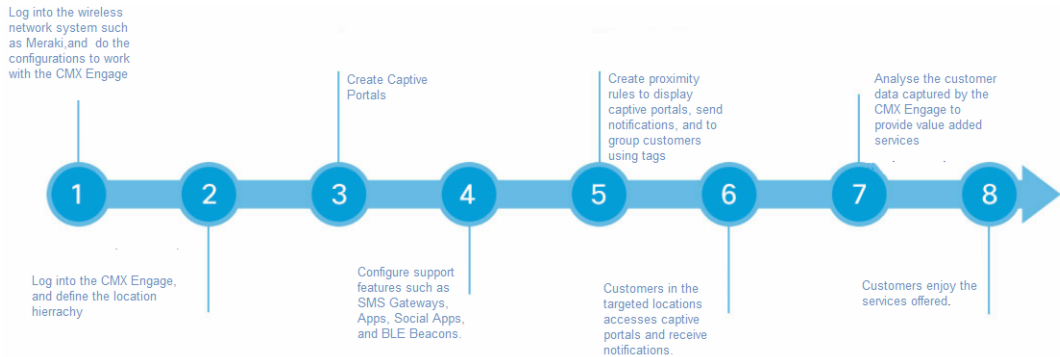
Log into the wireless network system such as Meraki,and do the configurations to work with the CMX Engage

Create Captive Portals

Create proximity rules to display captive portals, send notifications, and to group customers using tags

Analyse the customer data captured by the CMX Engage to provide value added services

1

2

3

4

5

6

7

8

Log into the CMX Engage, and define the location hierrachy

Configure support features such as SMS Gateways, Apps, Social Apps, and BLE Beacons.

Customers in the targeted locations accesses captive portals and receive notifications.

Customers enjoy the services offered.